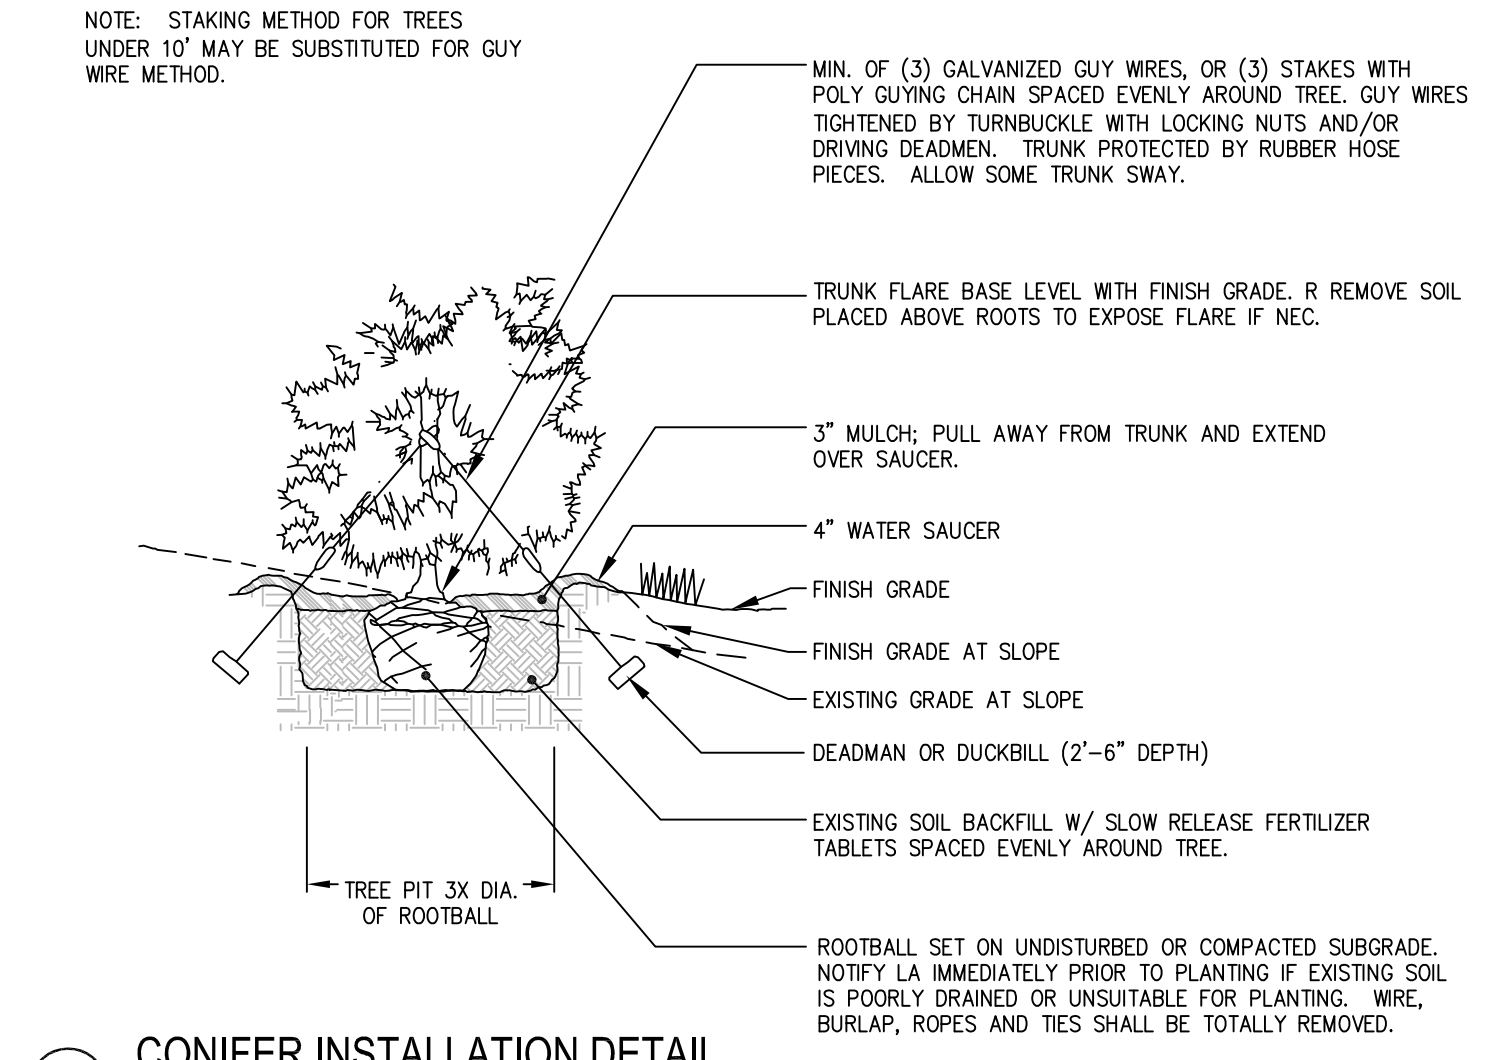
NOTE: STAKING METHOD FOR TREES UNDER 10' MAY BE SUBSTITUTED FOR GUY WIRE METHOD.

MIN. OF (3) GALVANIZED GUY WIRES, OR (3) STAKES WITH POLY GUYING CHAIN SPACED EVENLY AROUND TREE. GUY WIRES TIGHTENED BY TURNBUCKLE WITH LOCKING NUTS AND/OR DRIVING DEADMEN. TRUNK PROTECTED BY RUBBER HOSE PIECES. ALLOW SOME TRUNK SWAY.

TRUNK FLARE BASE LEVEL WITH FINISH GRADE. R REMOVE SOIL PLACED ABOVE ROOTS TO EXPOSE FLARE IF NEC.

3" MULCH; PULL AWAY FROM TRUNK AND EXTEND OVER SAUCER.

4" WATER SAUCER

FINISH GRADE

FINISH GRADE AT SLOPE

EXISTING GRADE AT SLOPE

DEADMAN OR DUCKBILL (2'-6" DEPTH)

EXISTING SOIL BACKFILL W/ SLOW RELEASE FERTILIZER TABLETS SPACED EVENLY AROUND TREE.

TREE PIT 3X DIA. OF ROOTBALL

ROOTBALL SET ON UNDISTURBED OR COMPACTED SUBGRADE. NOTIFY LA IMMEDIATELY PRIOR TO PLANTING IF EXISTING SOIL IS POORLY DRAINED OR UNSUITABLE FOR PLANTING. WIRE, BURLAP, ROPES AND TIES SHALL BE TOTALLY REMOVED.

CONIFER INSTALLATION DETAIL